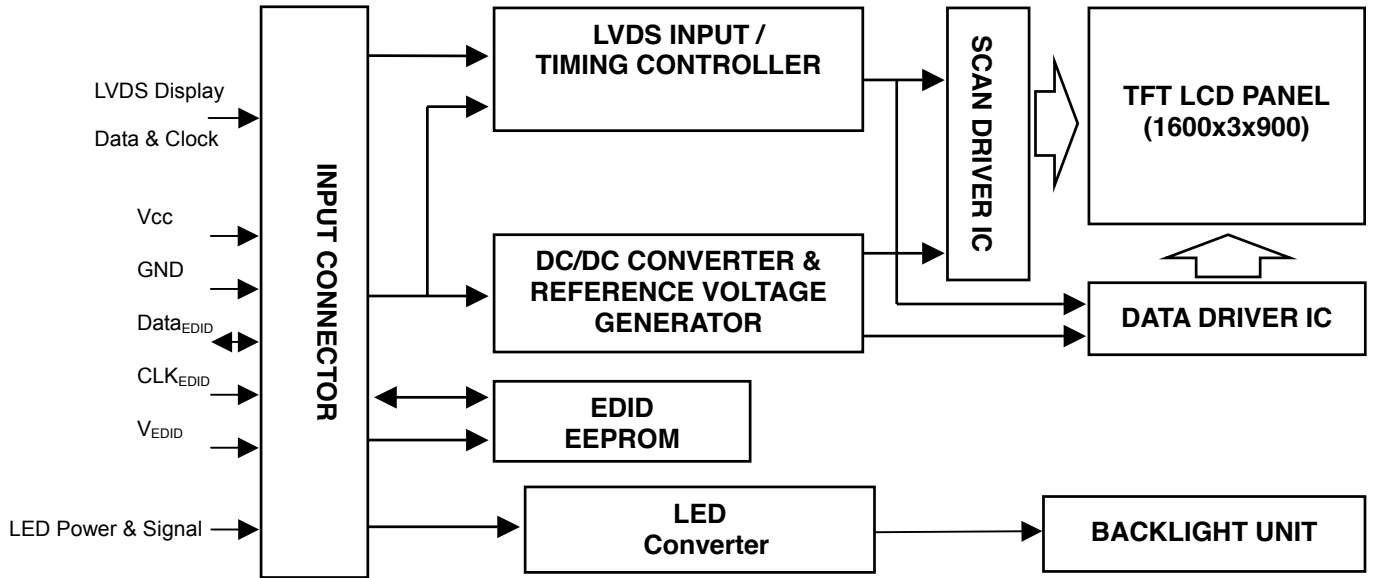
LVDS Display Data & Clock

Vcc

GND

Data$_{EDID}$

CLK$_{EDID}$

V$_{EDID}$

LED Power & Signal

INPUT CONNECTOR

LVDS INPUT / TIMING CONTROLLER

DC/DC CONVERTER & REFERENCE VOLTAGE GENERATOR

EDID EEPROM

LED Converter

SCAN DRIVER IC

TFT LCD PANEL (1600x3x900)

DATA DRIVER IC

BACKLIGHT UNIT